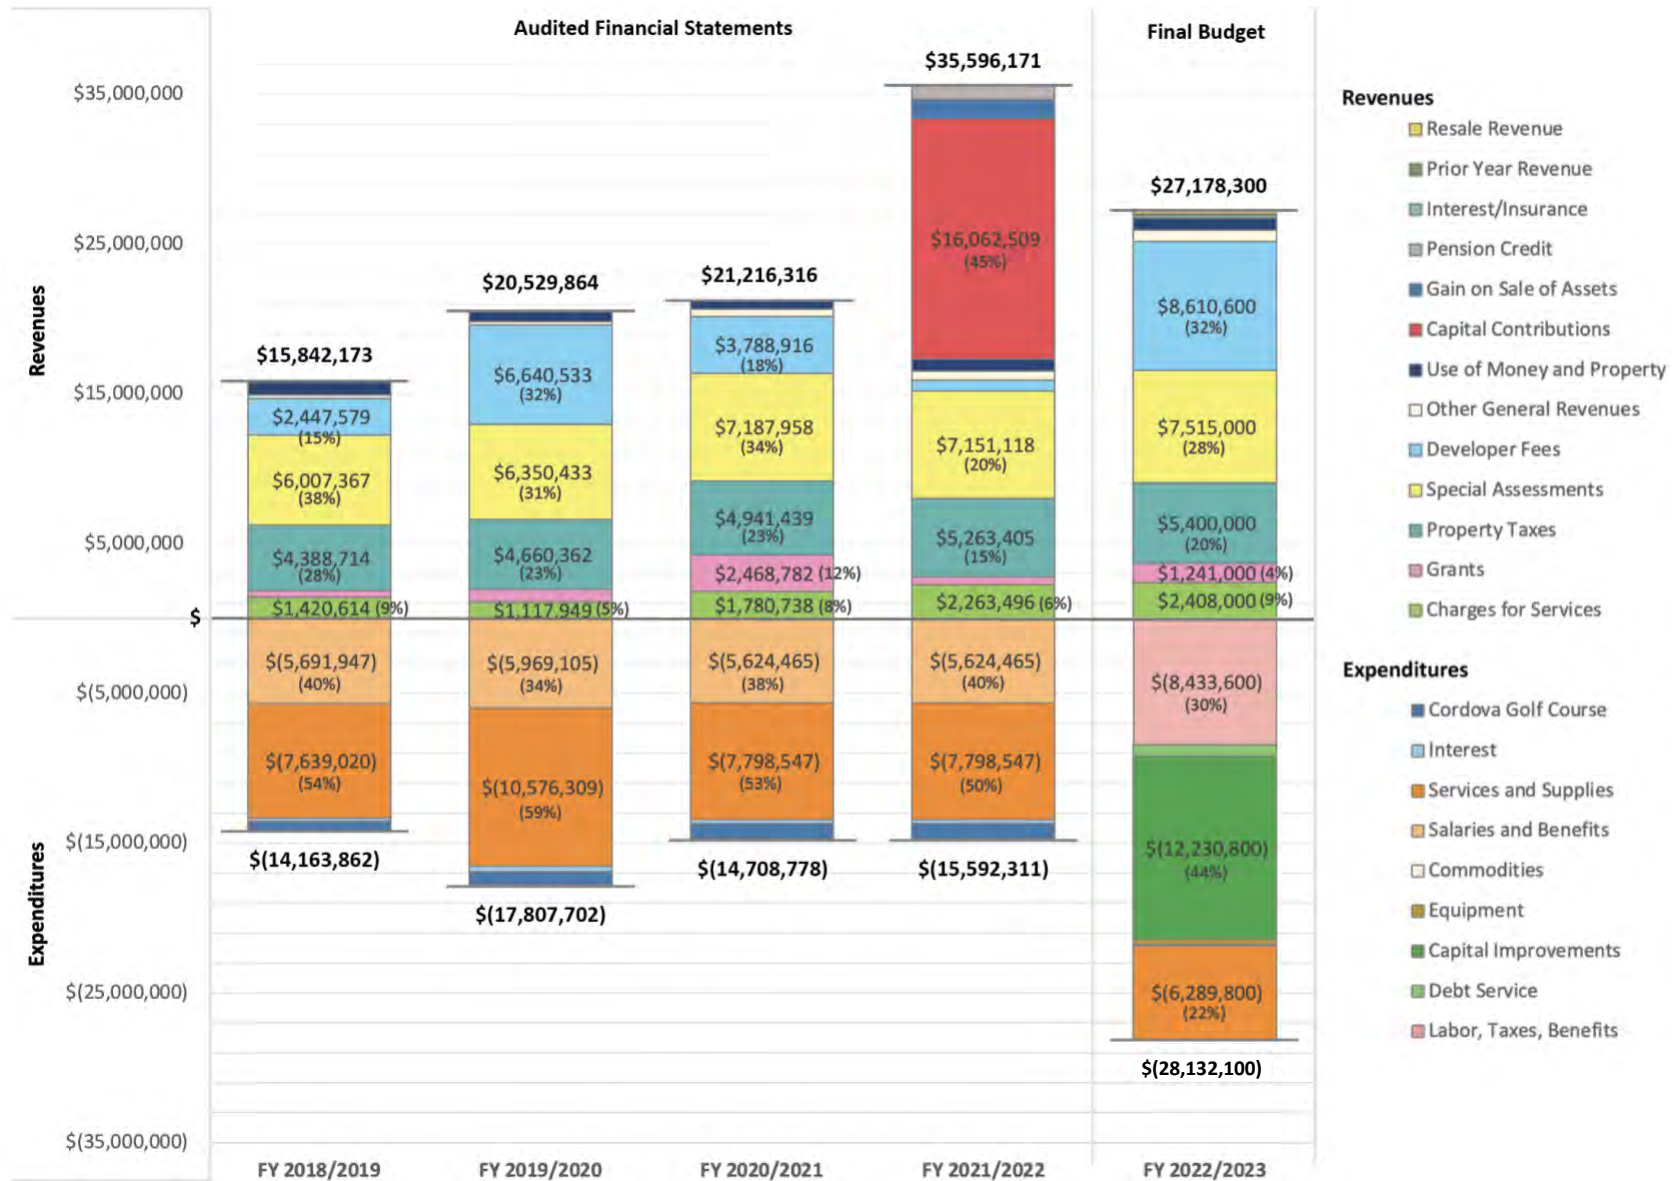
Audited Financial Statements

Final Budget

$35,000,000
$25,000,000
$15,000,000
$5,000,000
$
$(5,000,000)
$(15,000,000)
$(25,000,000)
$(35,000,000)

Revenues

Expenditures

$15,842,173
$2,447,579 (15%)
$6,007,367 (38%)
$4,388,714 (28%)
$1,420,614 (9%)
$(5,691,947) (40%)
$(7,639,020) (54%)
$(14,163,862)

$20,529,864
$6,640,533 (32%)
$6,350,433 (31%)
$4,660,362 (23%)
$1,117,949 (5%)
$(5,969,105) (34%)
$(10,576,309) (59%)
$(17,807,702)

$21,216,316
$3,788,916 (18%)
$7,187,958 (34%)
$4,941,439 (23%)
$2,468,782 (12%)
$1,780,738 (8%)
$(5,624,465) (38%)
$(7,798,547) (53%)
$(14,708,778)

$35,596,171
$16,062,509 (45%)
$7,151,118 (20%)
$5,263,405 (15%)
$2,263,496 (6%)
$(5,624,465) (40%)
$(7,798,547) (50%)
$(15,592,311)

$27,178,300
$8,610,600 (32%)
$7,515,000 (28%)
$5,400,000 (20%)
$1,241,000 (4%)
$2,408,000 (9%)
$(8,433,600) (30%)
$(12,230,800) (44%)
$(6,289,800) (22%)
$(28,132,100)

FY 2018/2019
FY 2019/2020
FY 2020/2021
FY 2021/2022
FY 2022/2023

Revenues
Resale Revenue
Prior Year Revenue
Interest/Insurance
Pension Credit
Gain on Sale of Assets
Capital Contributions
Use of Money and Property
Other General Revenues
Developer Fees
Special Assessments
Property Taxes
Grants
Charges for Services

Expenditures
Cordova Golf Course
Interest
Services and Supplies
Salaries and Benefits
Commodities
Equipment
Capital Improvements
Debt Service
Labor, Taxes, Benefits